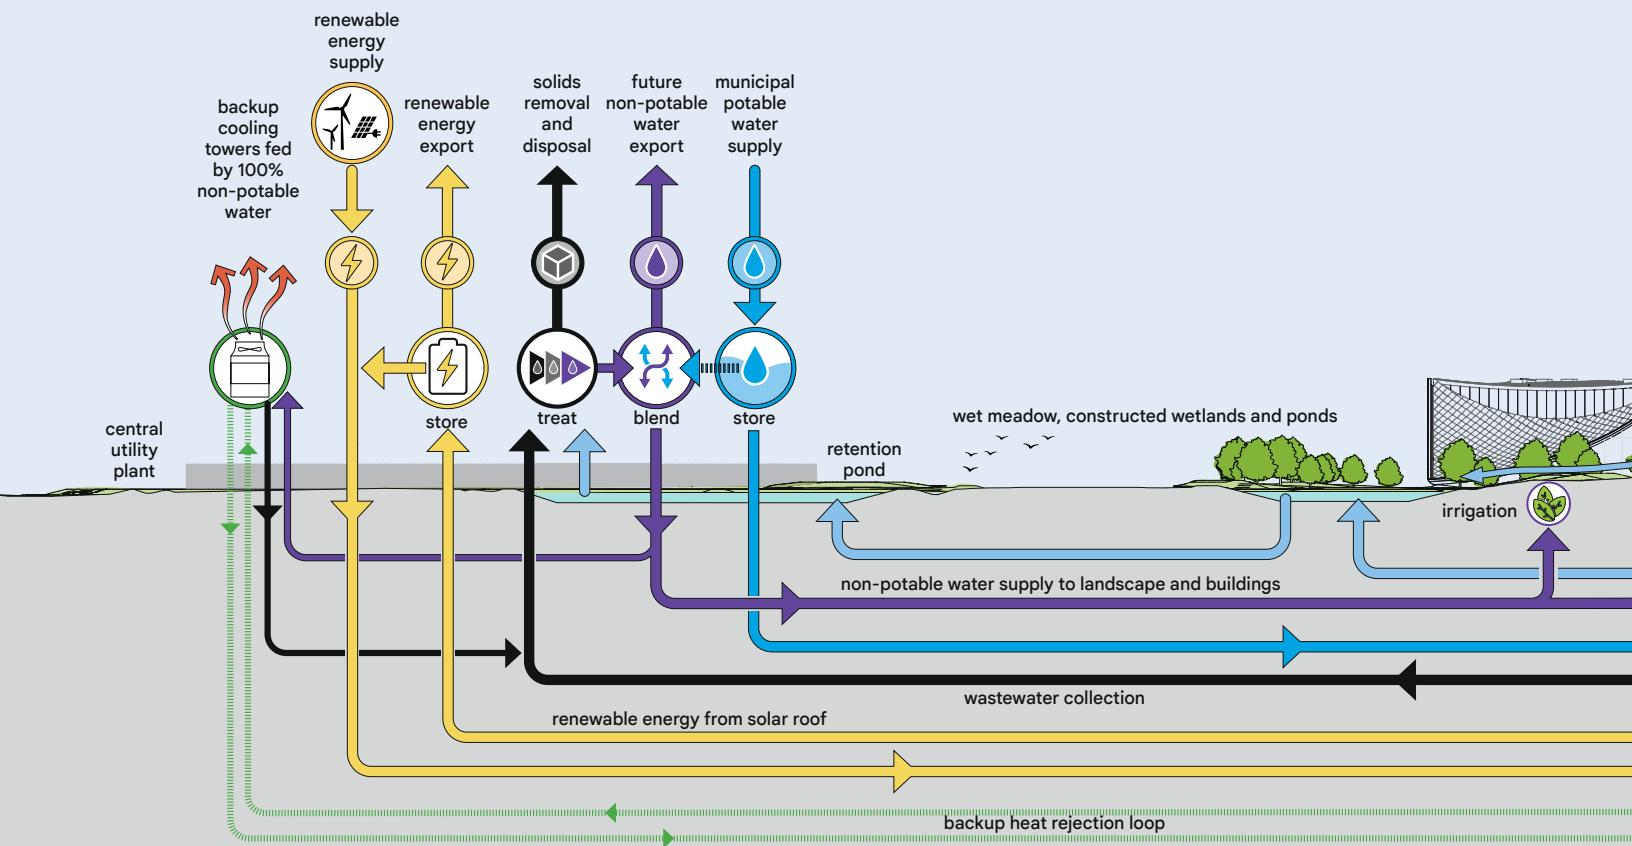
renewable energy supply

backup cooling towers fed by 100% non-potable water

renewable energy export

solids removal and disposal

future non-potable water export

municipal potable water supply

central utility plant

store

treat

blend

store

retention pond

wet meadow, constructed wetlands and ponds

irrigation

non-potable water supply to landscape and buildings

wastewater collection

renewable energy from solar roof

backup heat rejection loop